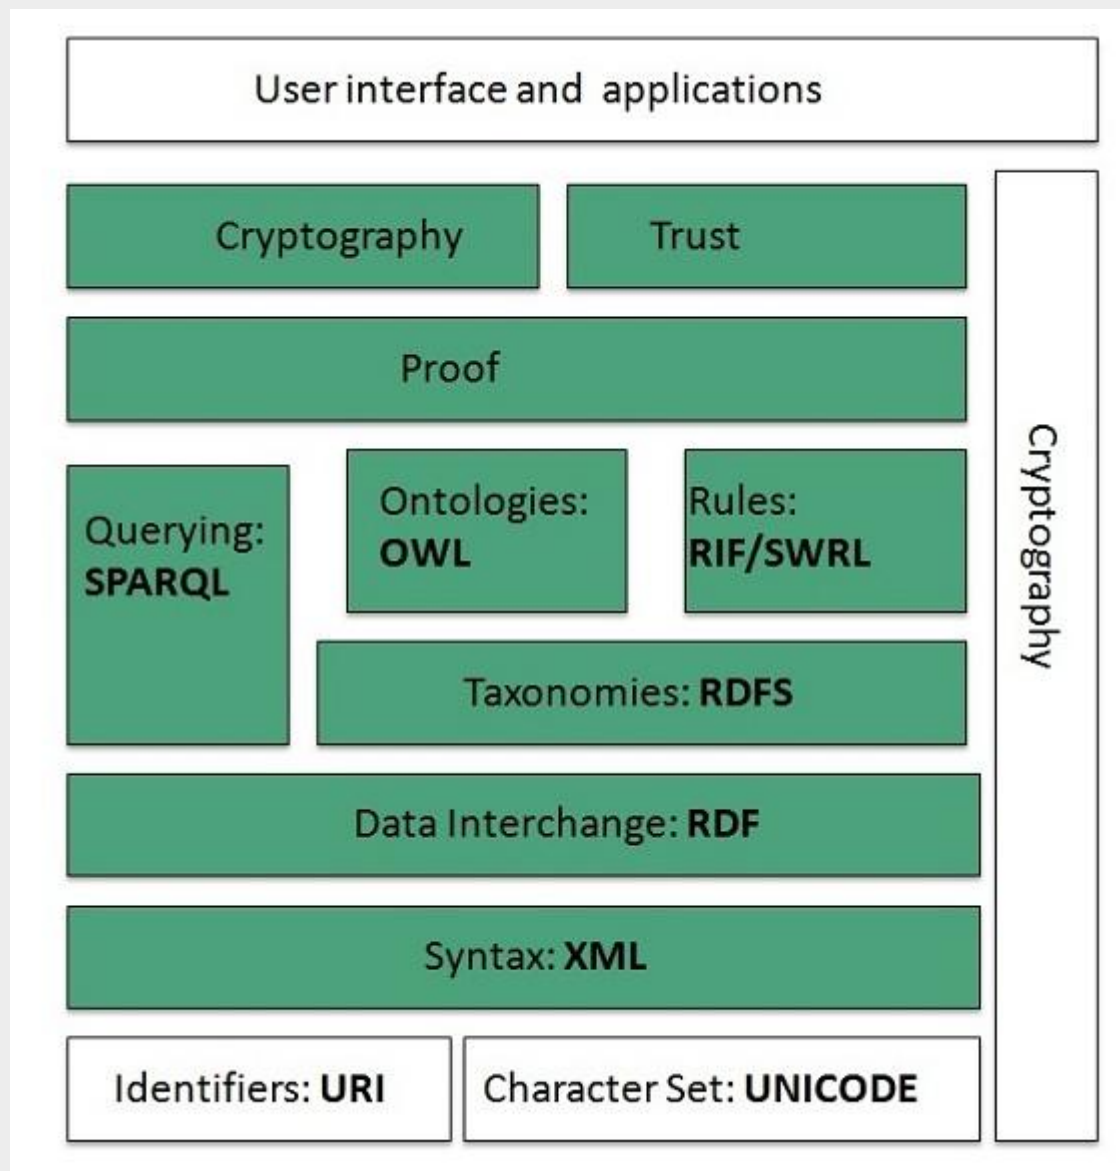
User interface and applications

Cryptography

Trust

Proof

Querying: SPARQL

Ontologies: OWL

Rules: RIF/SWRL

Taxonomies: RDFS

Data Interchange: RDF

Syntax: XML

Identifiers: URI

Character Set: UNICODE

Cryptography